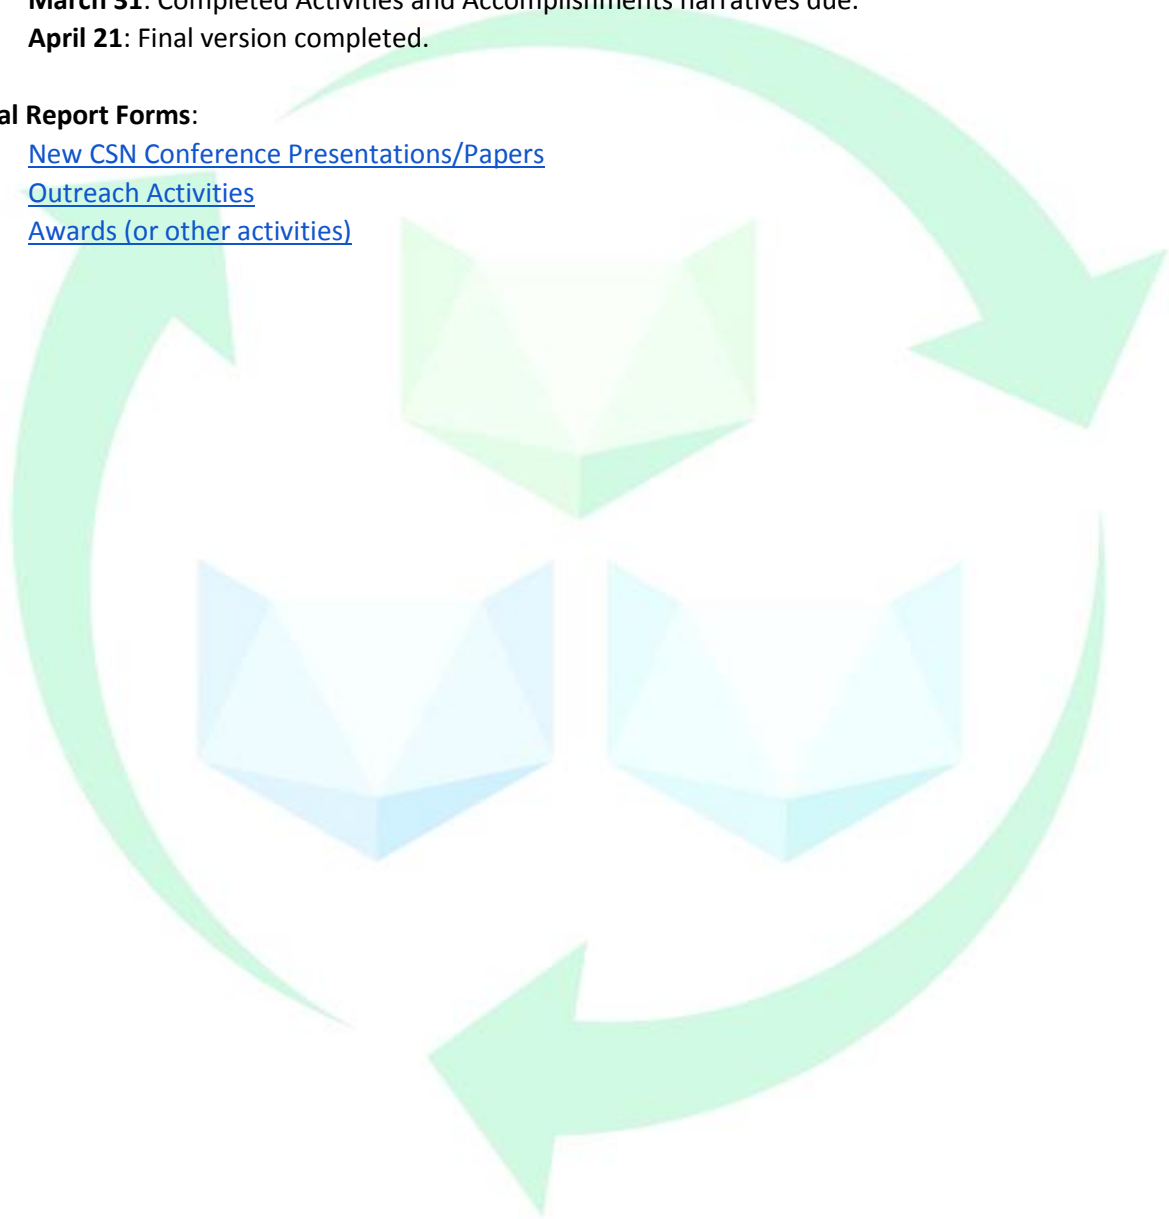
**March 31**: Completed Activities and Accomplishments narratives due.
**April 21**: Final version completed.

**al Report Forms**:
New CSN Conference Presentations/Papers
Outreach Activities
Awards (or other activities)